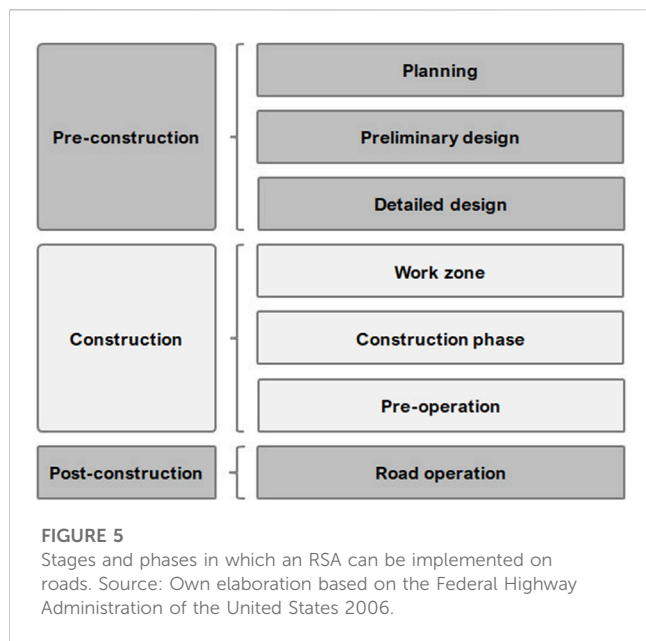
Pre-construction

Planning

Preliminary design

Detailed design

Construction

Work zone

Construction phase

Pre-operation

Post-construction

Road operation

FIGURE 5

Stages and phases in which an RSA can be implemented on roads. Source: Own elaboration based on the Federal Highway Administration of the United States 2006.